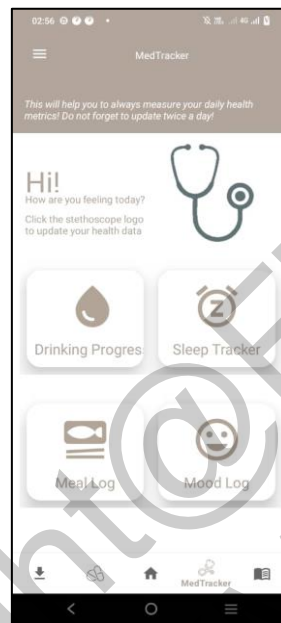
02:56

MedTracker

This will help you to always measure your daily health metrics! Do not forget to update twice a day!

Hi!
How are you feeling today?
Click the stethoscope logo to update your health data

Drinking Progres

Sleep Tracker

Meal Log

Mood Log

MedTracker